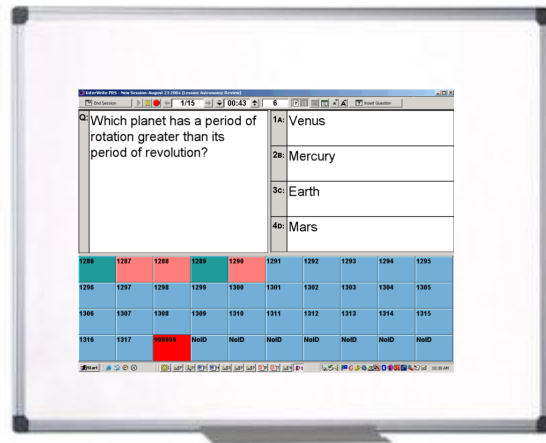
InterWrite PRS - New Session August 23 2004 (Lesson: Astronomy Review)

End Session 1/15 00:43 6 Insert Question

Q: Which planet has a period of rotation greater than its period of revolution?

1A: Venus

2B: Mercury

3C: Earth

4D: Mars

| 1286 | 1287 | 1288 | 1289 | 1290 | 1291 | 1292 | 1293 | 1294 | 1295 |
|---|---|---|---|---|---|---|---|---|---|
| 1296 | 1297 | 1298 | 1299 | 1300 | 1301 | 1302 | 1303 | 1304 | 1305 |
| 1306 | 1307 | 1308 | 1309 | 1310 | 1311 | 1312 | 1313 | 1314 | 1315 |
| 1316 | 1317 | 999999 | NoID | NoID | NoID | NoID | NoID | NoID | NoID |

Start

10:30 AM